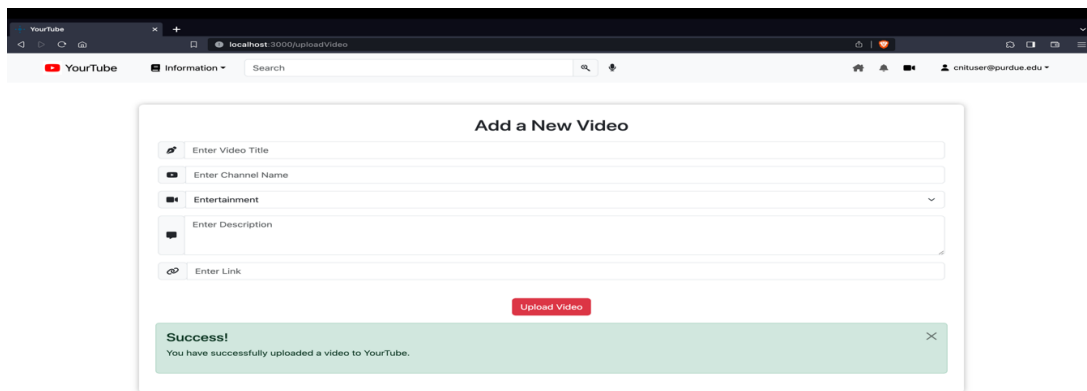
YourTube

localhost:3000/uploadVideo

YourTube

Information

Search

cnituser@purdue.edu

Add a New Video

Enter Video Title

Enter Channel Name

Entertainment

Enter Description

Enter Link

Upload Video

Success!

You have successfully uploaded a video to YourTube.